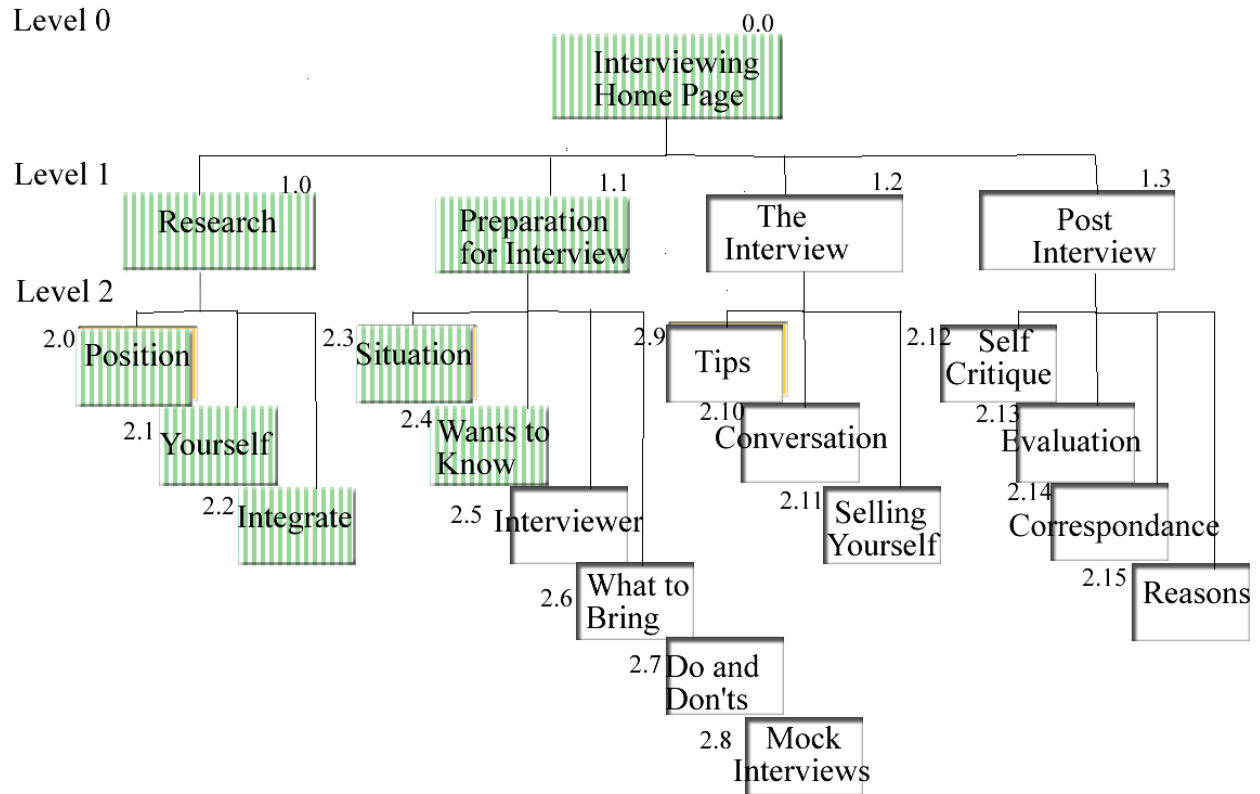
Level 0

0.0
Interviewing Home Page

Level 1

1.0
Research

1.1
Preparation for Interview

1.2
The Interview

1.3
Post Interview

Level 2

2.0 Position

2.1 Yourself

2.2 Integrate

2.3 Situation

2.4 Wants to Know

2.5 Interviewer

2.6 What to Bring

2.7 Do and Don'ts

2.8 Mock Interviews

2.9 Tips

2.10 Conversation

2.11 Selling Yourself

2.12 Self Critique

2.13 Evaluation

2.14 Correspondance

2.15 Reasons